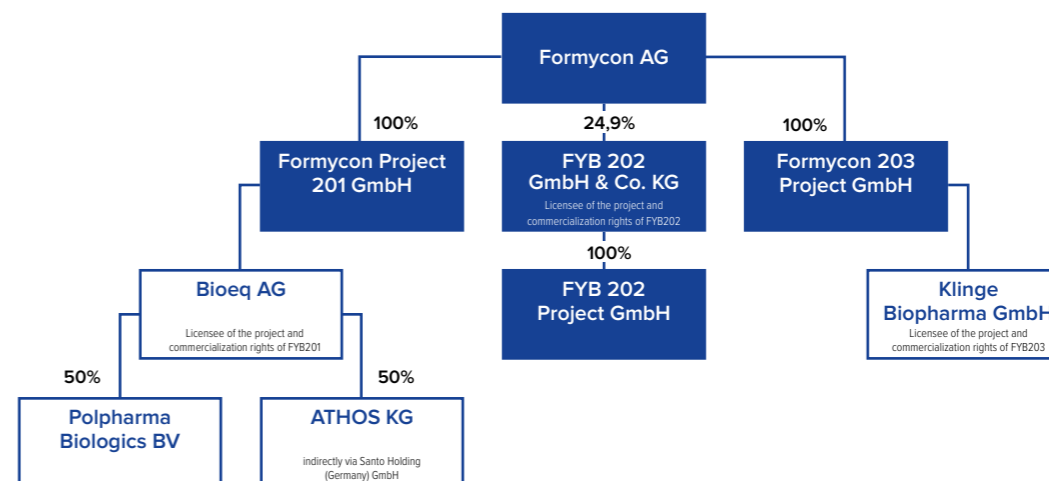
Formycon AG

100%

Formycon Project 201 GmbH

24,9%

FYB 202 GmbH & Co. KG

Licensee of the project and commercialization rights of FYB202

100%

Formycon 203 Project GmbH

100%

FYB 202 Project GmbH

Bioeq AG

Licensee of the project and commercialization rights of FYB201

Klinge Biopharma GmbH

Licensee of the project and commercialization rights of FYB203

50%

Polpharma Biologics BV

50%

ATHOS KG

indirectly via Santo Holding (Germany) GmbH